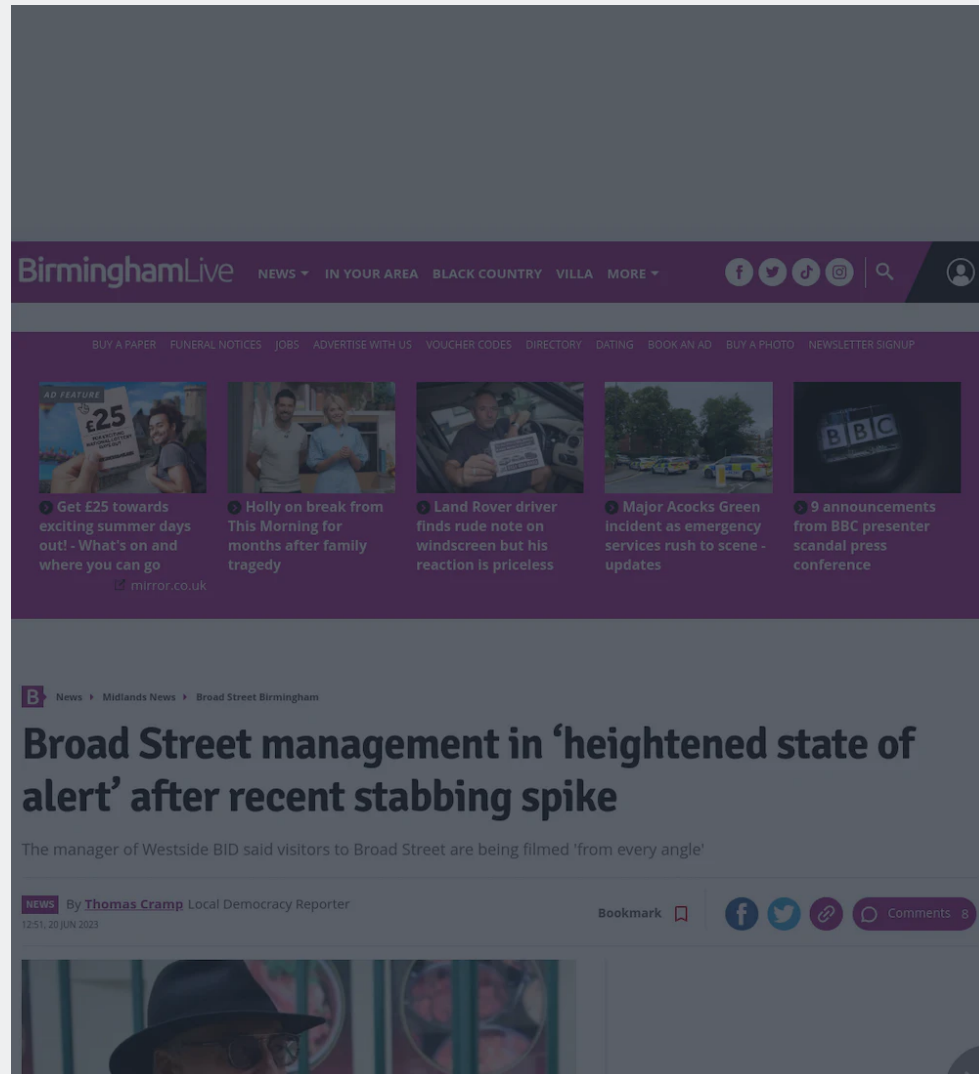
BirminghamLive NEWS IN YOUR AREA BLACK COUNTRY VILLA MORE

BUY A PAPER FUNERAL NOTICES JOBS ADVERTISE WITH US VOUCHER CODES DIRECTORY DATING BOOK AN AD BUY A PHOTO NEWSLETTER SIGNUP

AD FEATURE £25

Get £25 towards exciting summer days out! - What's on and where you can go
mirror.co.uk

Holly on break from This Morning for months after family tragedy

Land Rover driver finds rude note on windscreen but his reaction is priceless

Major Acocks Green incident as emergency services rush to scene - updates

BBC

9 announcements from BBC presenter scandal press conference

B News Midlands News Broad Street Birmingham

Broad Street management in 'heightened state of alert' after recent stabbing spike

The manager of Westside BID said visitors to Broad Street are being filmed 'from every angle'

NEWS By Thomas Cramp Local Democracy Reporter
12:51, 20 JUN 2023

Bookmark

Comments 8